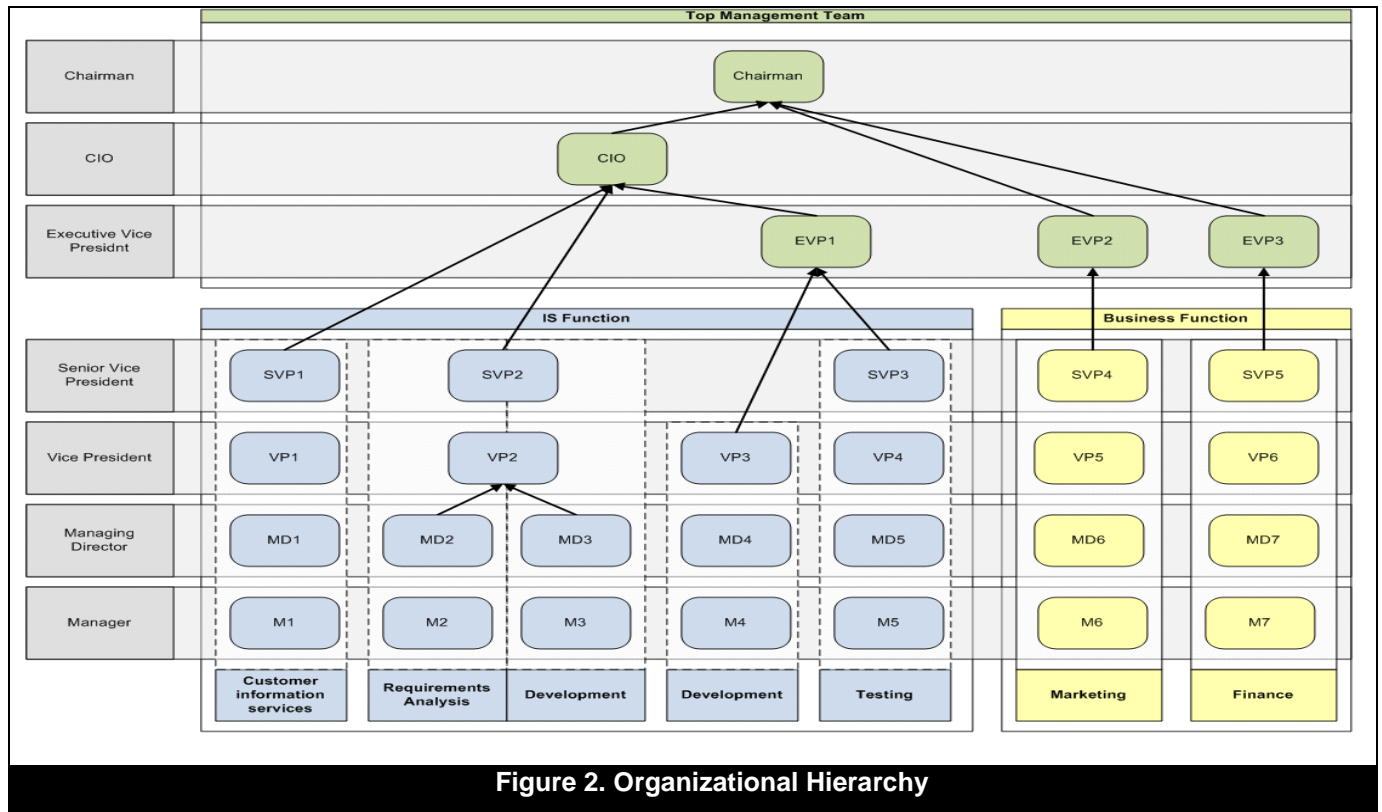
Top Management Team

Chairman
Chairman

CIO
CIO

Executive Vice Presidnt
EVP1
EVP2
EVP3

IS Function

Business Function

Senior Vice President
SVP1
SVP2
SVP3
SVP4
SVP5

Vice President
VP1
VP2
VP3
VP4
VP5
VP6

Managing Director
MD1
MD2
MD3
MD4
MD5
MD6
MD7

Manager
M1
M2
M3
M4
M5
M6
M7

Customer information services
Requirements Analysis
Development
Development
Testing
Marketing
Finance

Figure 2. Organizational Hierarchy